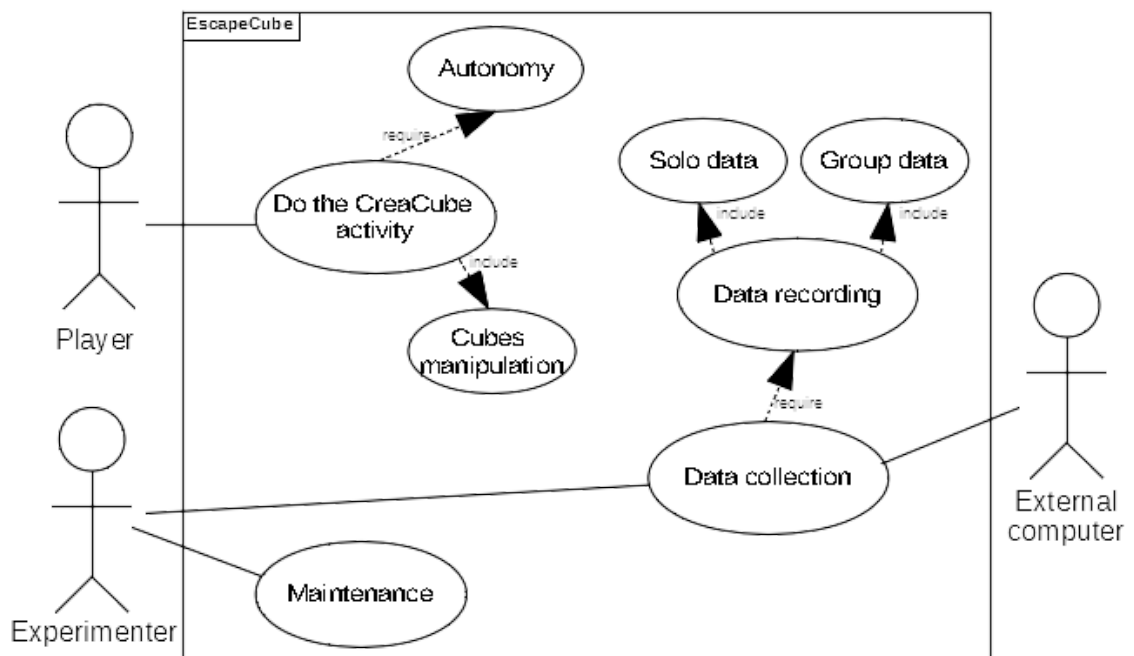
EscapeCube

Autonomy

require

Do the CreaCube activity

include

Cubes manipulation

Player

Solo data

Group data

include

include

Data recording

require

Data collection

Maintenance

Experimenter

External computer